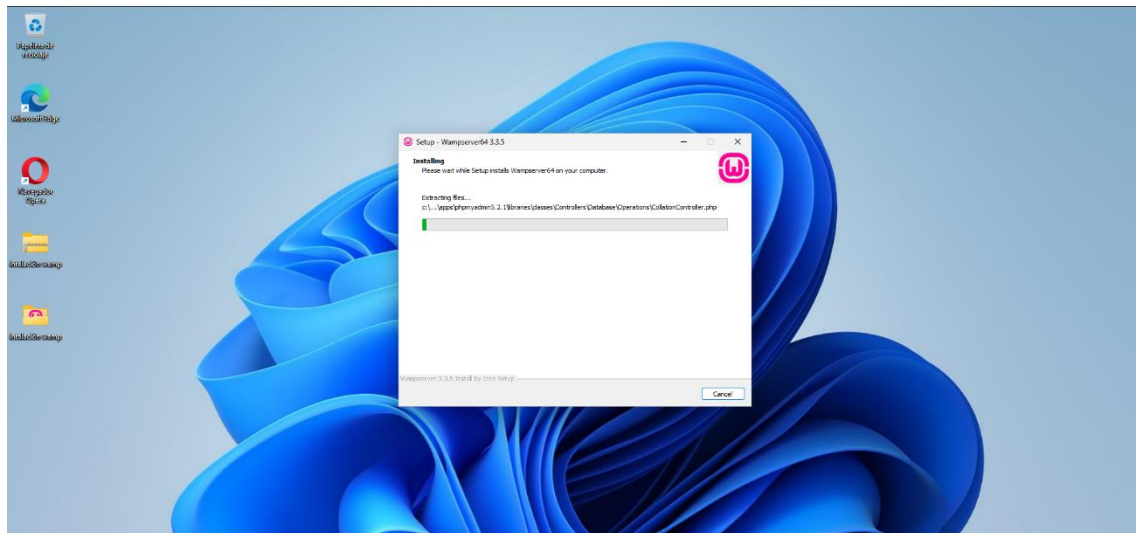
Papelera de reciclaje

Microsoft Edge

Navegador Opera

instalador wamp

instalador wamp

Setup - Wampserver64 3.3.5

Installing
Please wait while Setup installs Wampserver64 on your computer.

Extracting files...
c:\...\apps\phpmyadmin5.2.1\libraries\classes\Controllers\Database\Operations\CollationController.php

Wampserver 3.3.5 Install by Inno Setup

Cancel